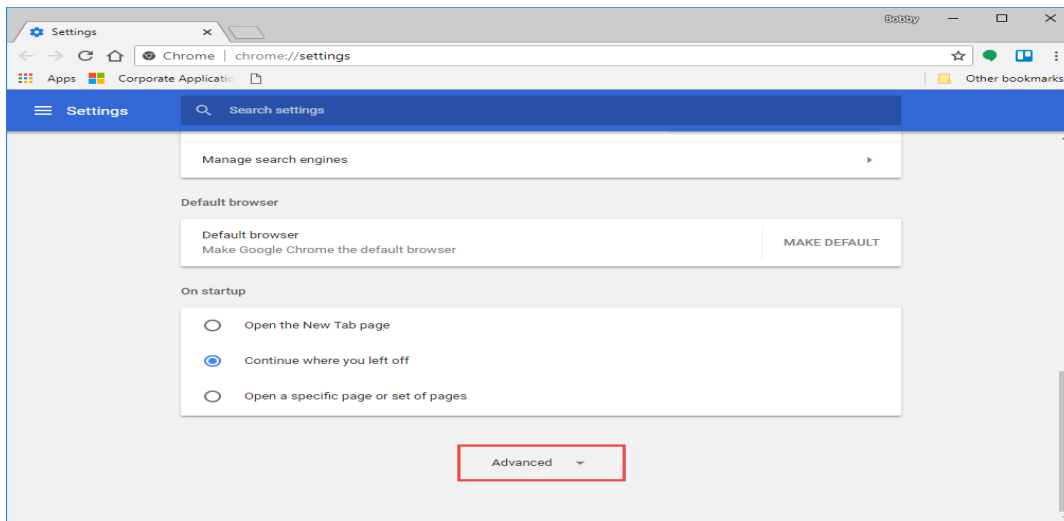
Settings ×

Bobby

Chrome | chrome://settings

Apps Corporate Applicatio

Other bookmarks

Settings

Search settings

Manage search engines

Default browser

Default browser
Make Google Chrome the default browser

MAKE DEFAULT

On startup

Open the New Tab page

Continue where you left off

Open a specific page or set of pages

Advanced